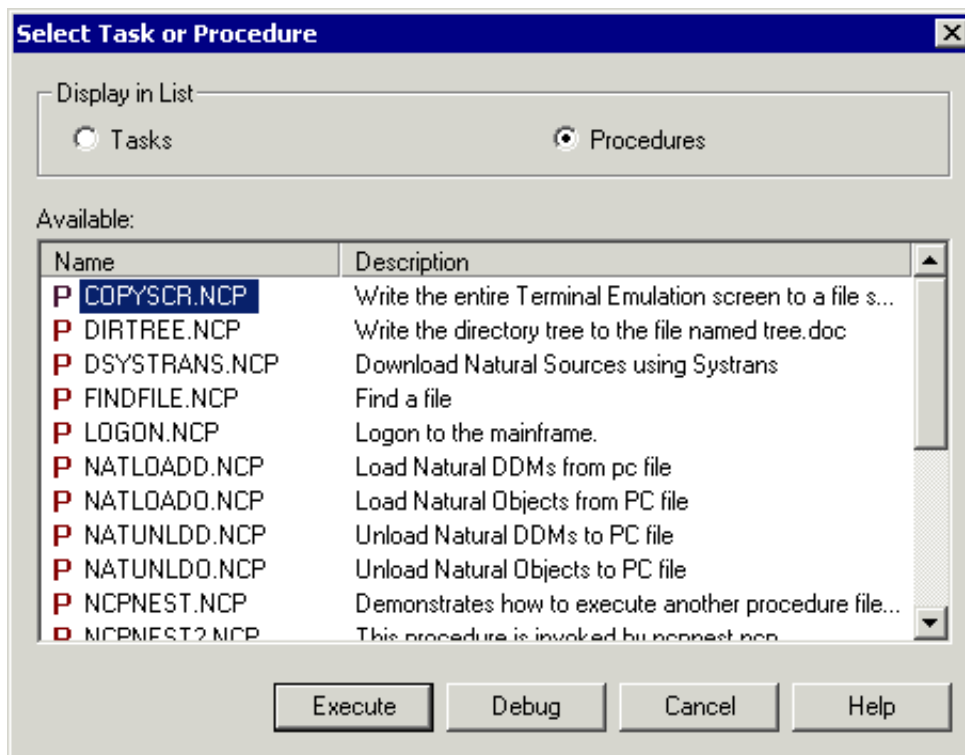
Select Task or Procedure

Display in List

Tasks

Procedures

Available:

| Name | Description |
|---|---|
| P COPYSCR.NCP | Write the entire Terminal Emulation screen to a file s... |
| P DIRTREE.NCP | Write the directory tree to the file named tree.doc |
| P DSYSTRANS.NCP | Download Natural Sources using Systrans |
| P FINDFILE.NCP | Find a file |
| P LOGON.NCP | Logon to the mainframe. |
| P NATLOADD.NCP | Load Natural DDMs from pc file |
| P NATLOADO.NCP | Load Natural Objects from PC file |
| P NATUNLDD.NCP | Unload Natural DDMs to PC file |
| P NATUNLDO.NCP | Unload Natural Objects to PC file |
| P NCPNEST.NCP | Demonstrates how to execute another procedure file... |
| P NCPNEST2.NCP | This procedure is invoked by ncpnest.ncp |

Execute

Debug

Cancel

Help